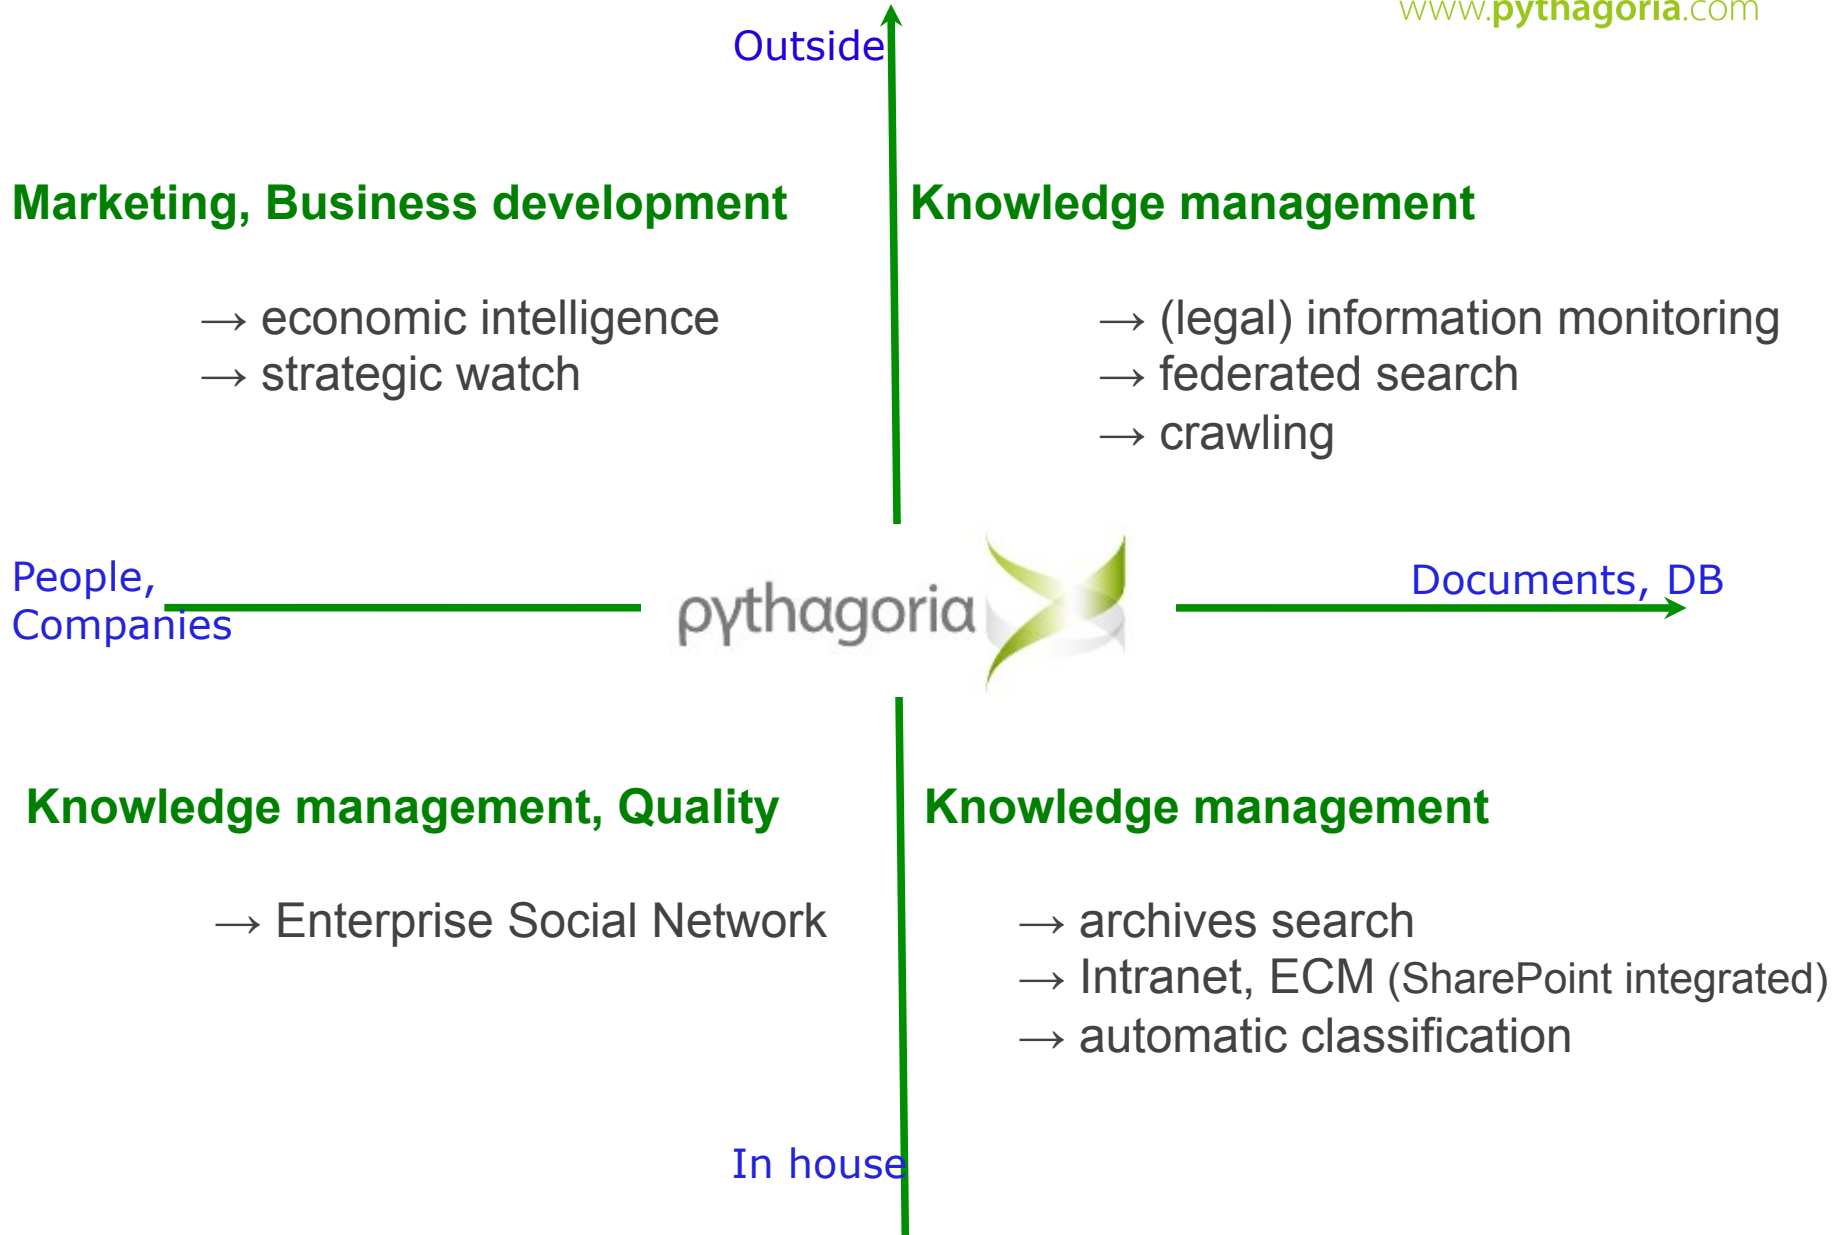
www.pythagoria.com

Outside

Marketing, Business development

→ economic intelligence
→ strategic watch

Knowledge management

→ (legal) information monitoring
→ federated search
→ crawling

People, Companies

pythagoria

Documents, DB

Knowledge management, Quality

→ Enterprise Social Network

Knowledge management

→ archives search
→ Intranet, ECM (SharePoint integrated)
→ automatic classification

In house